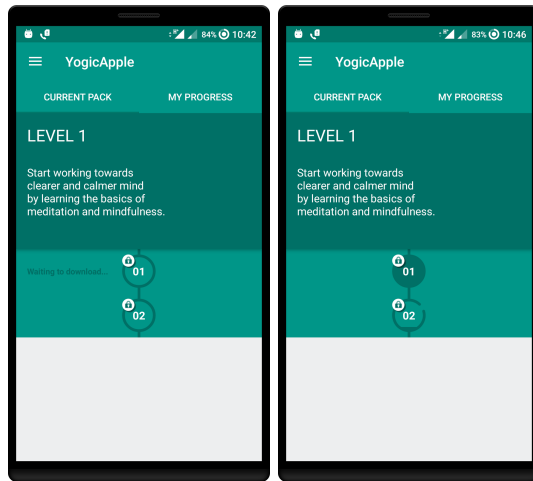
84% 10:42

YogicApple

CURRENT PACK

MY PROGRESS

LEVEL 1

Start working towards clearer and calmer mind by learning the basics of meditation and mindfulness.

Waiting to download...

01

02

83% 10:46

YogicApple

CURRENT PACK

MY PROGRESS

LEVEL 1

Start working towards clearer and calmer mind by learning the basics of meditation and mindfulness.

01

02